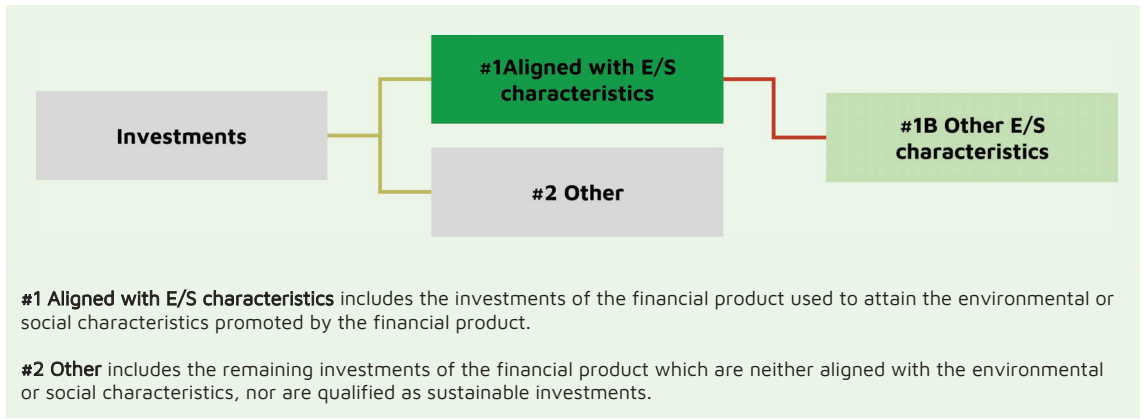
Investments

#1Aligned with E/S characteristics

#2 Other

#1B Other E/S characteristics

#1 Aligned with E/S characteristics includes the investments of the financial product used to attain the environmental or social characteristics promoted by the financial product.

#2 Other includes the remaining investments of the financial product which are neither aligned with the environmental or social characteristics, nor are qualified as sustainable investments.